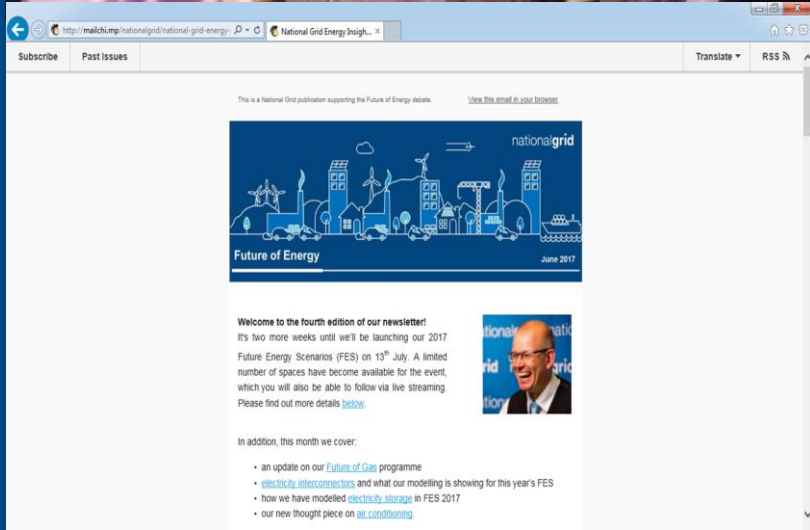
http://mailchi.mp/nationalgrid/national-grid-energy-

National Grid Energy Insigh... ×

Subscribe

Past Issues

Translate ▾

RSS

This is a National Grid publication supporting the Future of Energy debate.

View this email in your browser

nationalgrid

Future of Energy

June 2017

Welcome to the fourth edition of our newsletter!

It's two more weeks until we'll be launching our 2017 Future Energy Scenarios (FES) on 13$^{th}$ July. A limited number of spaces have become available for the event, which you will also be able to follow via live streaming. Please find out more details below.

In addition, this month we cover:

• an update on our Future of Gas programme
• electricity interconnectors and what our modelling is showing for this year's FES
• how we have modelled electricity storage in FES 2017
• our new thought piece on air conditioning.